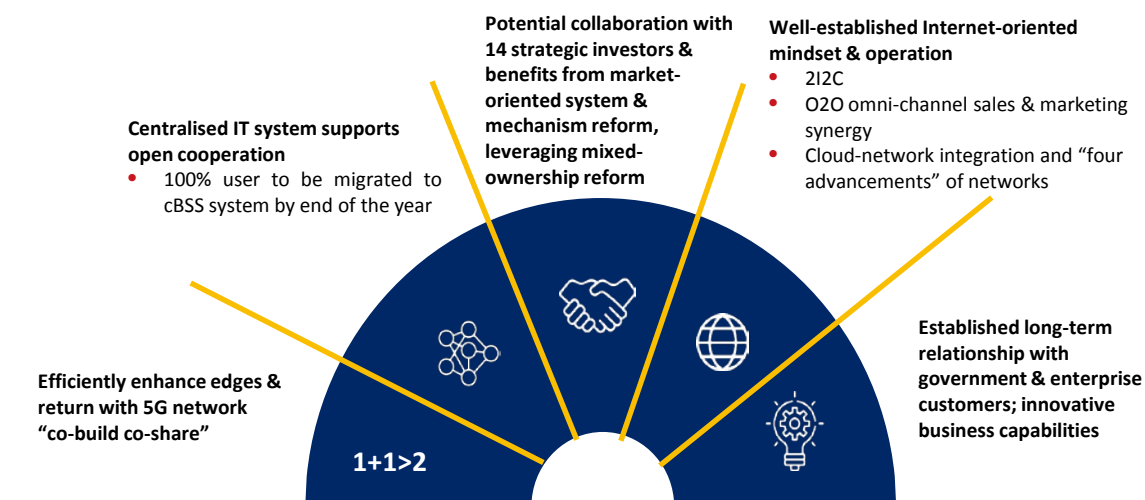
Potential collaboration with 14 strategic investors & benefits from market-oriented system & mechanism reform, leveraging mixed-ownership reform

Well-established Internet-oriented mindset & operation
• 2I2C
• O2O omni-channel sales & marketing synergy
• Cloud-network integration and "four advancements" of networks

Centralised IT system supports open cooperation
• 100% user to be migrated to cBSS system by end of the year

Established long-term relationship with government & enterprise customers; innovative business capabilities

Efficiently enhance edges & return with 5G network "co-build co-share"

1+1>2